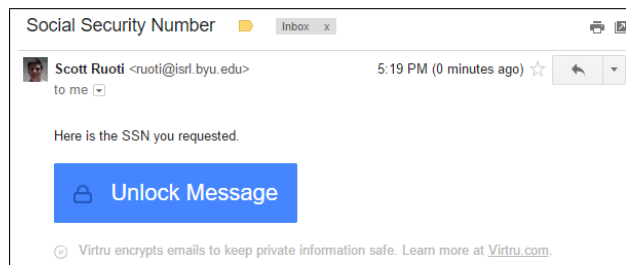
Social Security Number Inbox x

Scott Ruoti <ruoti@isrl.byu.edu>
to me

5:19 PM (0 minutes ago)

Here is the SSN you requested.

Unlock Message

Virtru encrypts emails to keep private information safe. Learn more at Virtru.com.